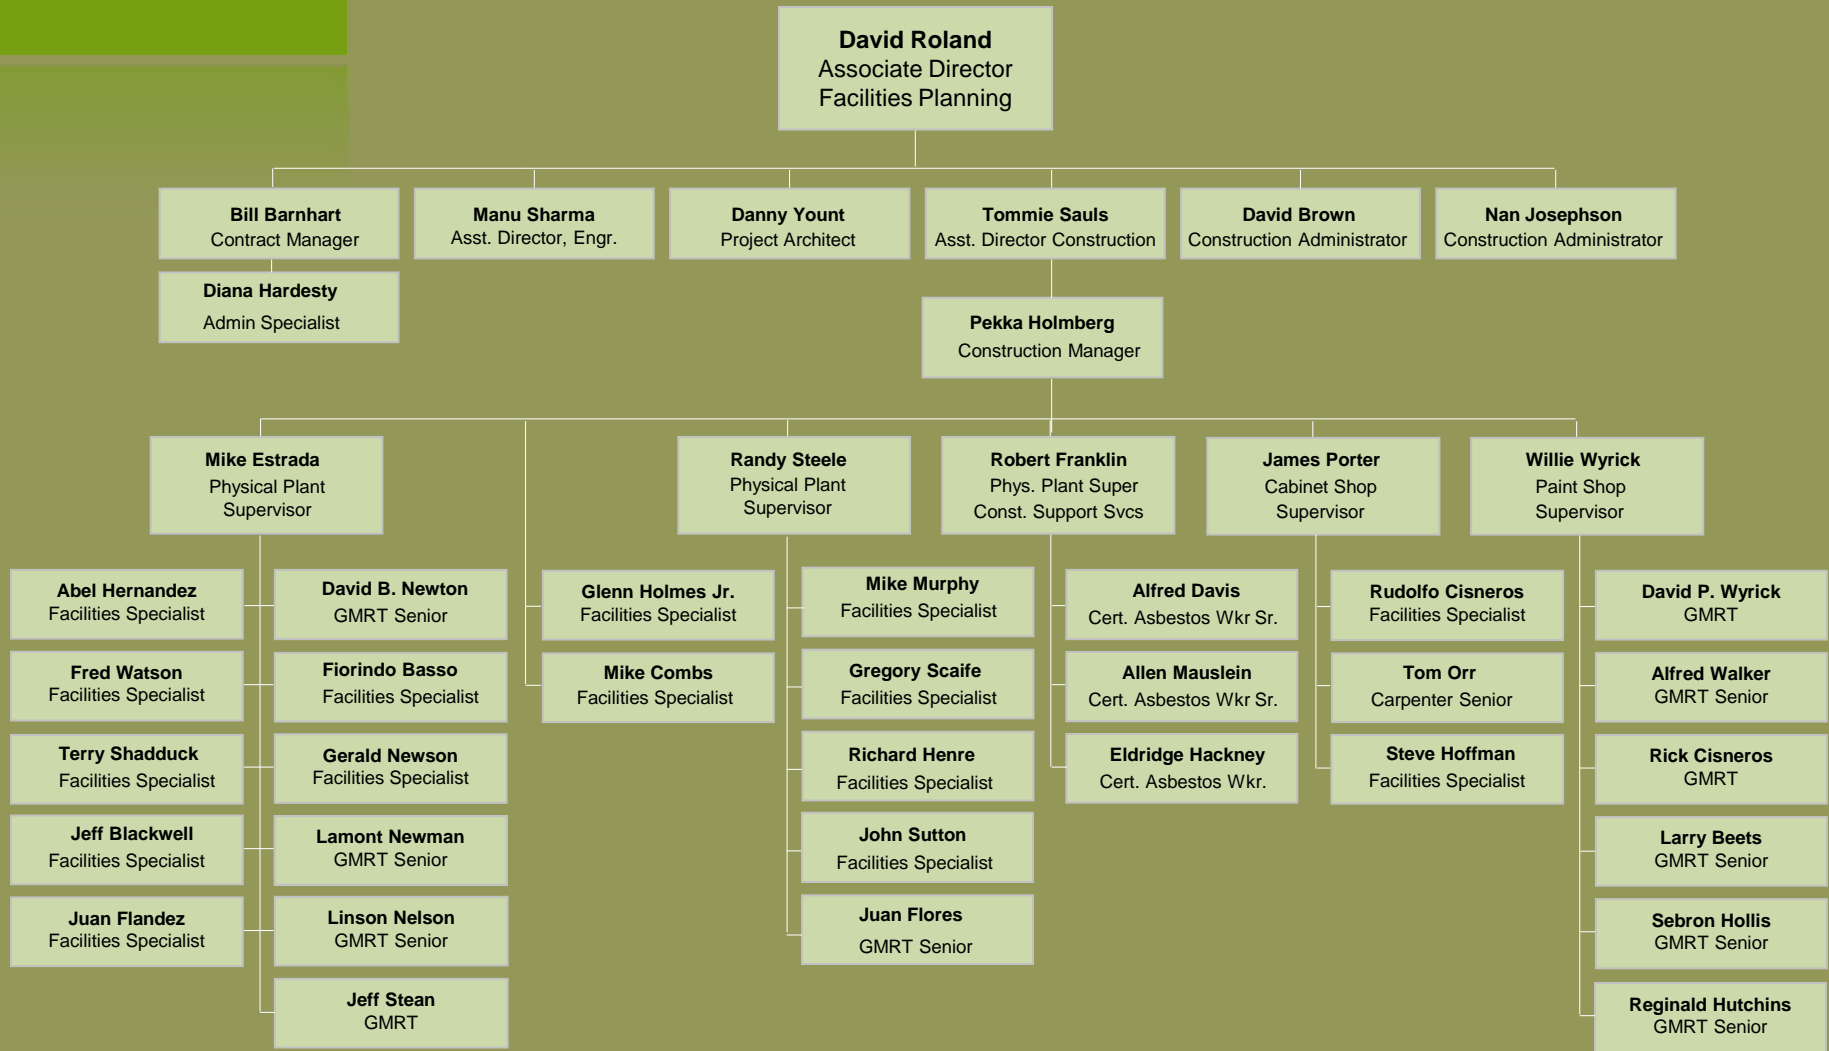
David Roland
Associate Director
Facilities Planning

Bill Barnhart
Contract Manager

Manu Sharma
Asst. Director, Engr.

Danny Yount
Project Architect

Tommie Sauls
Asst. Director Construction

David Brown
Construction Administrator

Nan Josephson
Construction Administrator

Diana Hardesty
Admin Specialist

Pekka Holmberg
Construction Manager

Mike Estrada
Physical Plant
Supervisor

Randy Steele
Physical Plant
Supervisor

Robert Franklin
Phys. Plant Super
Const. Support Svcs

James Porter
Cabinet Shop
Supervisor

Willie Wyrick
Paint Shop
Supervisor

Abel Hernandez
Facilities Specialist

Fred Watson
Facilities Specialist

Terry Shadduck
Facilities Specialist

Jeff Blackwell
Facilities Specialist

Juan Flandez
Facilities Specialist

David B. Newton
GMRT Senior

Fiorindo Basso
Facilities Specialist

Gerald Newson
Facilities Specialist

Lamont Newman
GMRT Senior

Linson Nelson
GMRT Senior

Jeff Stean
GMRT

Glenn Holmes Jr.
Facilities Specialist

Mike Combs
Facilities Specialist

Mike Murphy
Facilities Specialist

Gregory Scaife
Facilities Specialist

Richard Henre
Facilities Specialist

John Sutton
Facilities Specialist

Juan Flores
GMRT Senior

Alfred Davis
Cert. Asbestos Wkr Sr.

Allen Mauslein
Cert. Asbestos Wkr Sr.

Eldridge Hackney
Cert. Asbestos Wkr.

Rudolfo Cisneros
Facilities Specialist

Tom Orr
Carpenter Senior

Steve Hoffman
Facilities Specialist

David P. Wyrick
GMRT

Alfred Walker
GMRT Senior

Rick Cisneros
GMRT

Larry Beets
GMRT Senior

Sebron Hollis
GMRT Senior

Reginald Hutchins
GMRT Senior